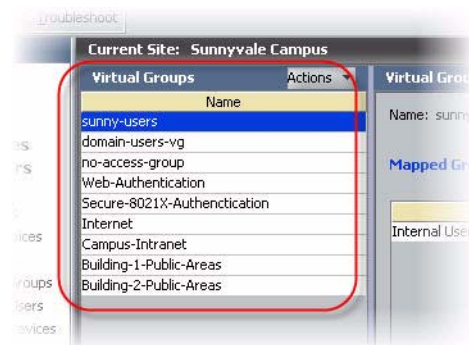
roubleshoot

Current Site: Sunnyvale Campus

Virtual Groups

Actions

| Name |
|---|
| sunny-users |
| domain-users-vg |
| no-access-group |
| Web-Authentication |
| Secure-8021X-Authenctication |
| Internet |
| Campus-Intranet |
| Building-1-Public-Areas |
| Building-2-Public-Areas |

Virtual Grou

Name: sunny

Mapped Gr

Internal Use

s
rs
ices
oups
sers
rvices